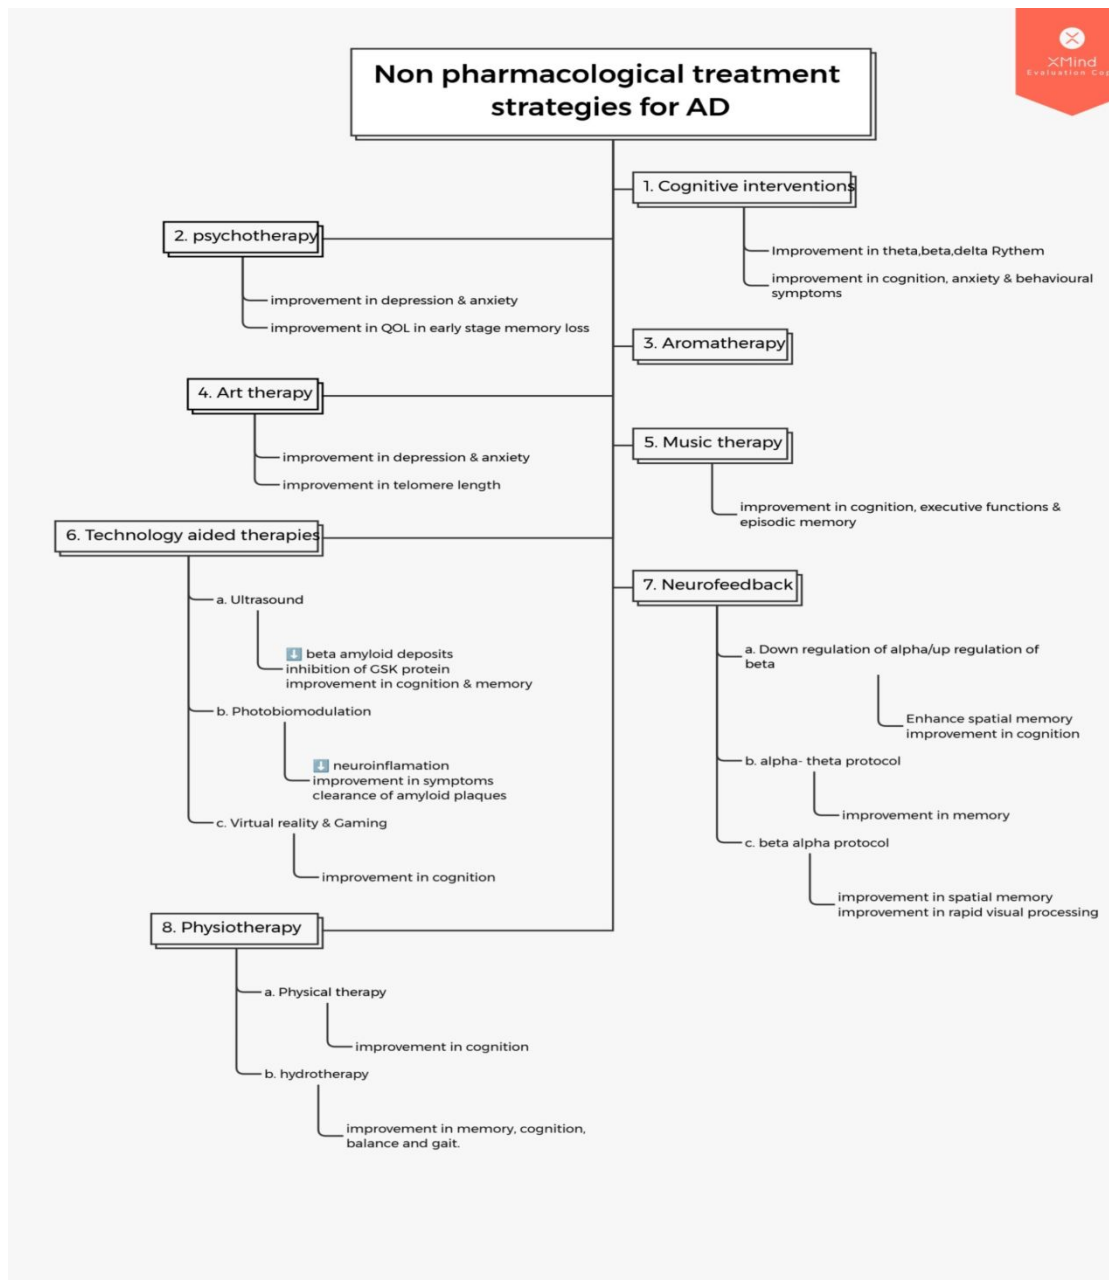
XMind
Evaluation Co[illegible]

Non pharmacological treatment strategies for AD

1. Cognitive interventions

Improvement in theta,beta,delta Rythem

improvement in cognition, anxiety & behavioural symptoms

2. psychotherapy

improvement in depression & anxiety

improvement in QOL in early stage memory loss

3. Aromatherapy

4. Art therapy

improvement in depression & anxiety

improvement in telomere length

5. Music therapy

improvement in cognition, executive functions & episodic memory

6. Technology aided therapies

a. Ultrasound

⬇ beta amyloid deposits
inhibition of GSK protein
improvement in cognition & memory

b. Photobiomodulation

⬇ neuroinflamation
improvement in symptoms
clearance of amyloid plaques

c. Virtual reality & Gaming

improvement in cognition

7. Neurofeedback

a. Down regulation of alpha/up regulation of beta

Enhance spatial memory
improvement in cognition

b. alpha- theta protocol

improvement in memory

c. beta alpha protocol

improvement in spatial memory
improvement in rapid visual processing

8. Physiotherapy

a. Physical therapy

improvement in cognition

b. hydrotherapy

improvement in memory, cognition, balance and gait.